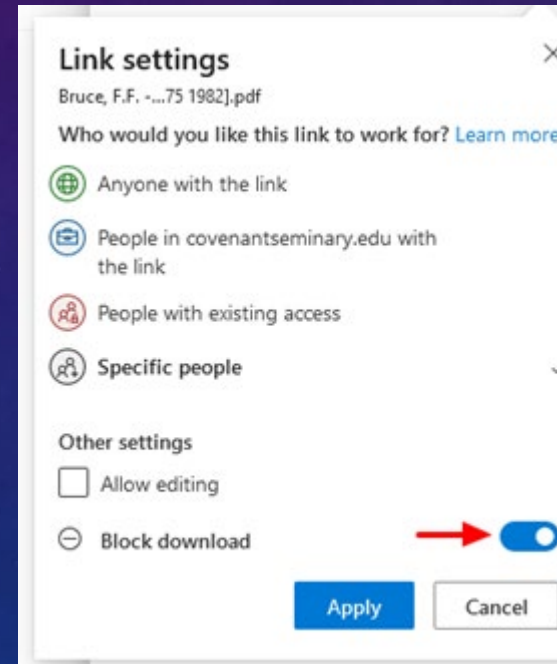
Link settings
Bruce, F.F. -...75 1982].pdf

Who would you like this link to work for? Learn more

Anyone with the link

People in covenantseminary.edu with the link

People with existing access

Specific people

Other settings

Allow editing

Block download

Apply

Cancel